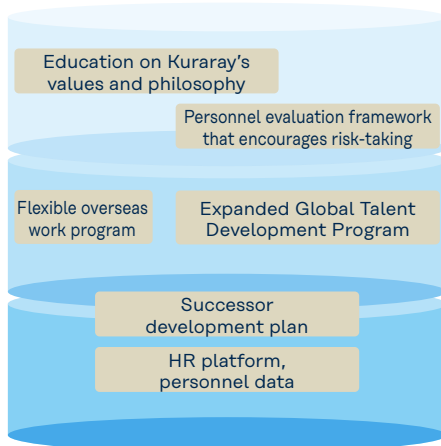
Education on Kuraray's values and philosophy

Personnel evaluation framework that encourages risk-taking

Flexible overseas work program

Expanded Global Talent Development Program

Successor development plan

HR platform, personnel data